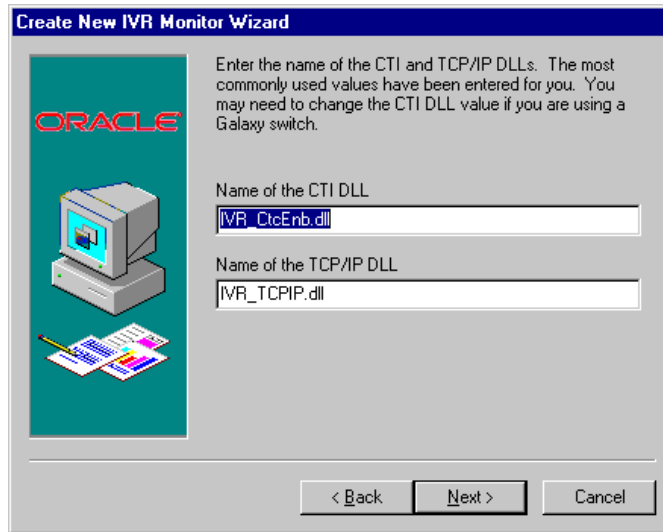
Create New IVR Monitor Wizard

ORACLE

Enter the name of the CTI and TCP/IP DLLs. The most commonly used values have been entered for you. You may need to change the CTI DLL value if you are using a Galaxy switch.

Name of the CTI DLL

IVR_CtcEnb.dll

Name of the TCP/IP DLL

IVR_TCPIP.dll

< Back

Next >

Cancel